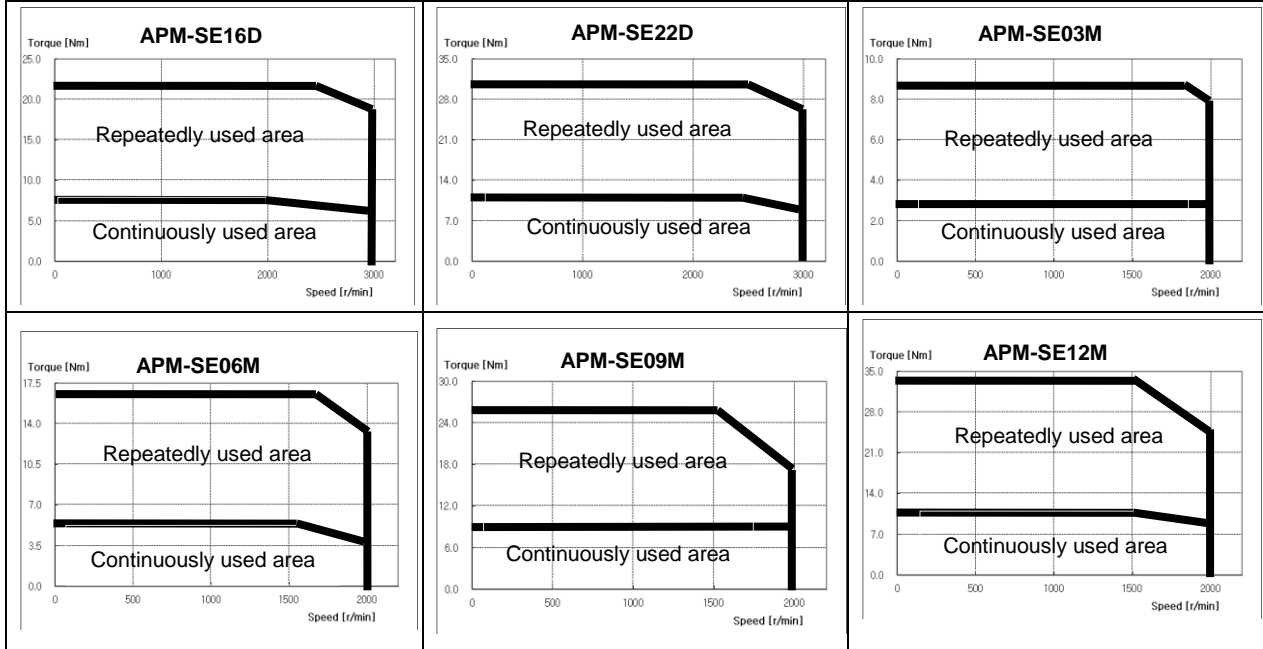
Torque [Nm]
APM-SE16D
25.0
20.0
15.0
10.0
5.0
0.0
Repeatedly used area
Continuously used area
0
1000
2000
3000
Speed [r/min]

Torque [Nm]
APM-SE22D
35.0
28.0
21.0
14.0
7.0
0.0
Repeatedly used area
Continuously used area
0
1000
2000
3000
Speed [r/min]

Torque [Nm]
APM-SE03M
10.0
8.0
6.0
4.0
2.0
0.0
Repeatedly used area
Continuously used area
0
500
1000
1500
2000
Speed [r/min]

Torque [Nm]
APM-SE06M
17.5
14.0
10.5
7.0
3.5
0.0
Repeatedly used area
Continuously used area
0
500
1000
1500
2000
Speed [r/min]

Torque [Nm]
APM-SE09M
30.0
24.0
18.0
12.0
6.0
0.0
Repeatedly used area
Continuously used area
0
500
1000
1500
2000
Speed [r/min]

Torque [Nm]
APM-SE12M
35.0
28.0
21.0
14.0
7.0
0.0
Repeatedly used area
Continuously used area
0
500
1000
1500
2000
Speed [r/min]